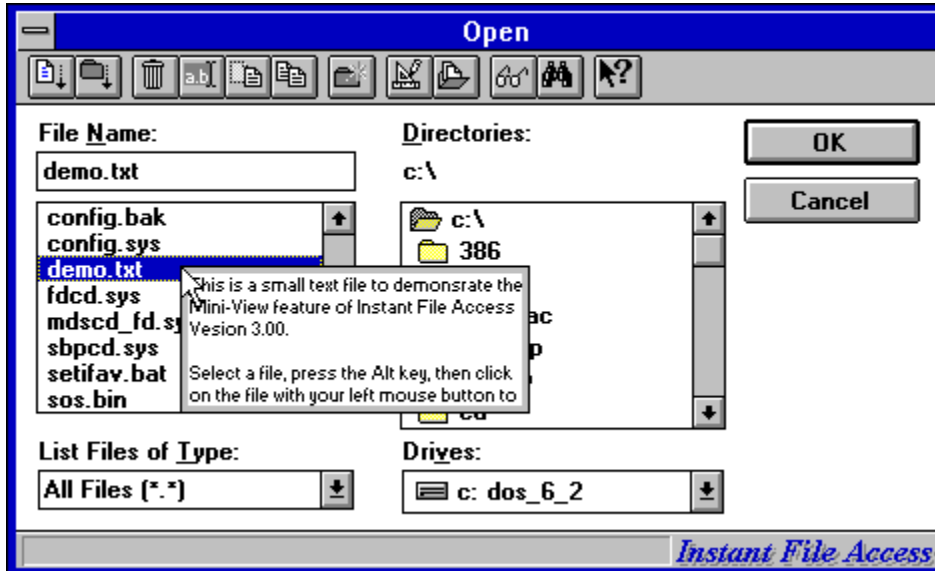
Open

a.b.

File Name:

demo.txt

config.bak
config.sys
demo.txt
fdcd.sys
mdscd_fd.sy
sbpcd.sys
setifav.bat
sos.bin

Directories:

c:\

c:\
386
ac
p
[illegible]
cd

This is a small text file to demonsrate the Mini-View feature of Instant File Access Vesion 3.00.

Select a file, press the Alt key, then click on the file with your left mouse button to

OK

Cancel

List Files of Type:

All Files (*.*)

Drives:

c: dos_6_2

Instant File Access